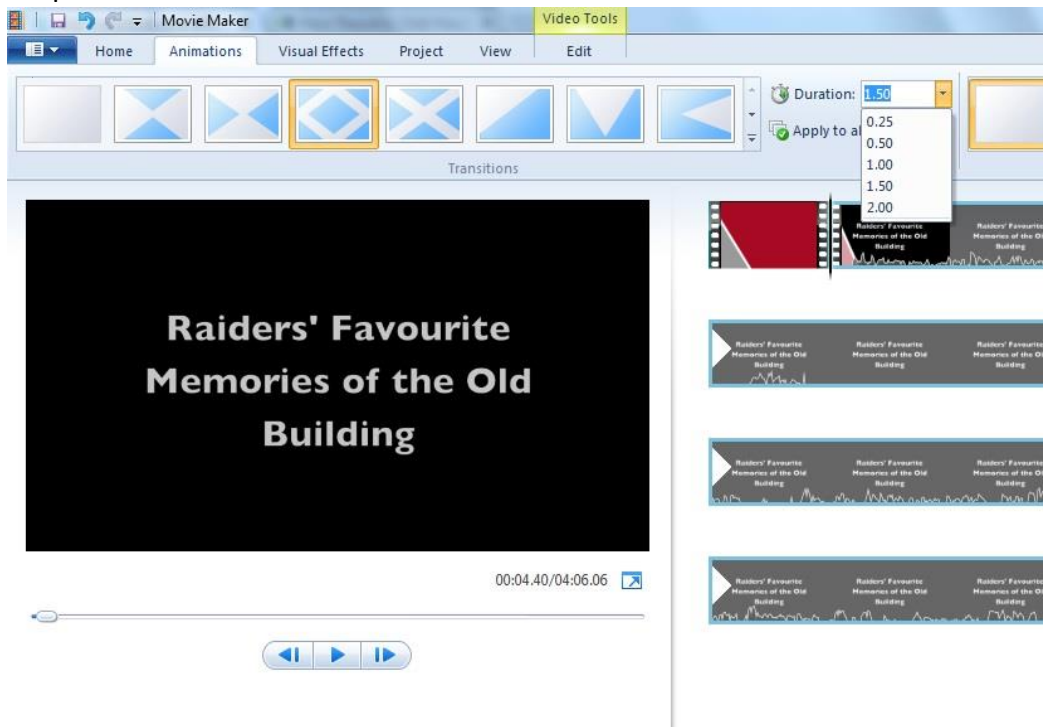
Movie Maker
Video Tools
Home
Animations
Visual Effects
Project
View
Edit
Duration: 1.50
Apply to al
0.25
0.50
1.00
1.50
2.00
Transitions

Raiders' Favourite Memories of the Old Building

00:04.40/04:06.06

Raiders' Favourite Memories of the Old Building
Raiders' Favourite Memories of the Old Building
Raiders' Favourite Memories of the Ol Building

Raiders' Favourite Memories of the Old Building
Raiders' Favourite Memories of the Old Building
Raiders' Favourite Memories of the Ol Building

Raiders' Favourite Memories of the Old Building
Raiders' Favourite Memories of the Old Building
Raiders' Favourite Memories of the Ol Building

Raiders' Favourite Memories of the Old Building
Raiders' Favourite Memories of the Old Building
Raiders' Favourite Memories of the Ol Building